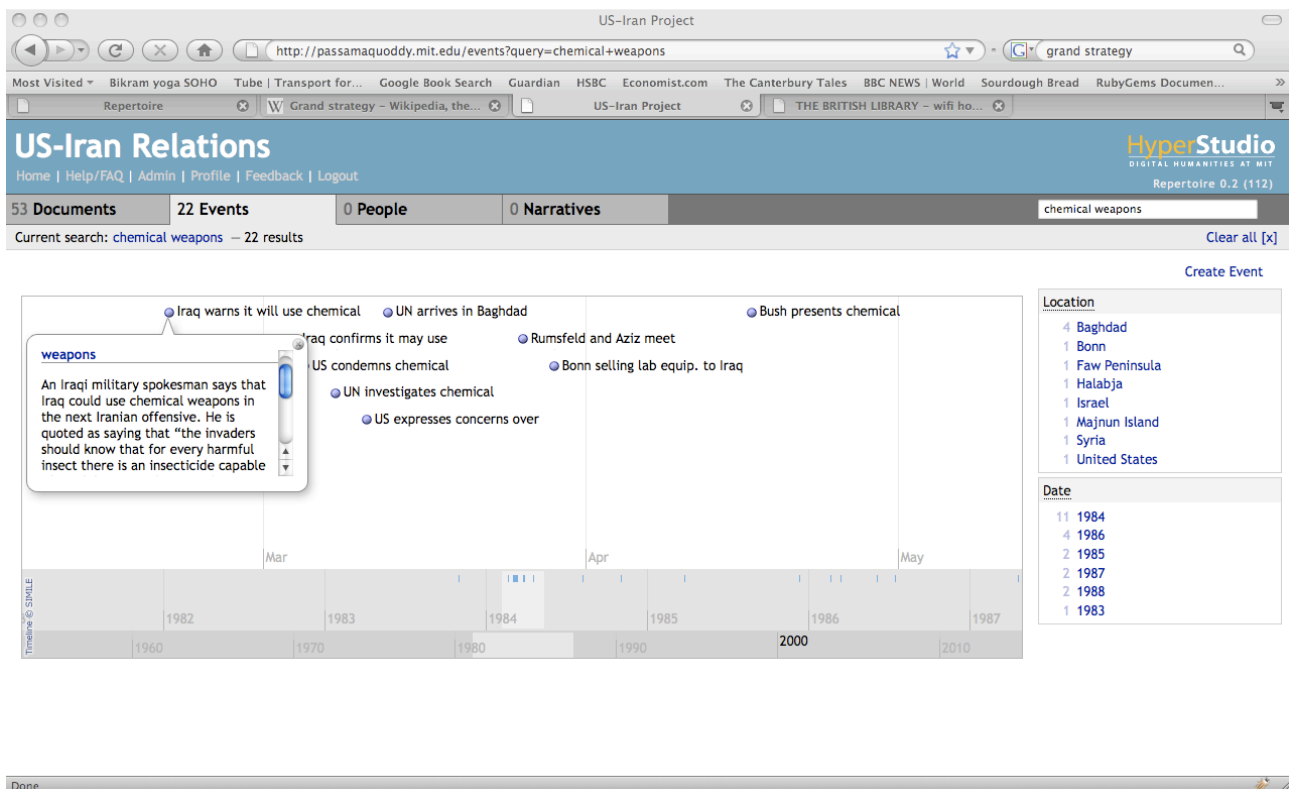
US-Iran Project

http://passamaquoddy.mit.edu/events?query=chemical+weapons

grand strategy

Most Visited Bikram yoga SOHO Tube | Transport for... Google Book Search Guardian HSBC Economist.com The Canterbury Tales BBC NEWS | World Sourdough Bread RubyGems Documen...

Repertoire | Grand strategy - Wikipedia, the... | US-Iran Project | THE BRITISH LIBRARY - wifi ho...

US-Iran Relations

Home | Help/FAQ | Admin | Profile | Feedback | Logout

HyperStudio
DIGITAL HUMANITIES AT MIT
Repertoire 0.2 (112)

53 Documents | 22 Events | 0 People | 0 Narratives

chemical weapons

Current search: chemical weapons — 22 results

Clear all [x]

Create Event

Iraq warns it will use chemical
UN arrives in Baghdad
Bush presents chemical
Iraq confirms it may use
Rumsfeld and Aziz meet
US condemns chemical
Bonn selling lab equip. to Iraq
UN investigates chemical
US expresses concerns over

weapons

An Iraqi military spokesman says that Iraq could use chemical weapons in the next Iranian offensive. He is quoted as saying that "the invaders should know that for every harmful insect there is an insecticide capable

Mar
Apr
May

1982 1983 1984 1985 1986 1987

1960 1970 1980 1990 2000 2010

Timeline © SIMILE

Location
4 Baghdad
1 Bonn
1 Faw Peninsula
1 Halabja
1 Israel
1 Majnun Island
1 Syria
1 United States

Date
11 1984
4 1986
2 1985
2 1987
2 1988
1 1983

Done